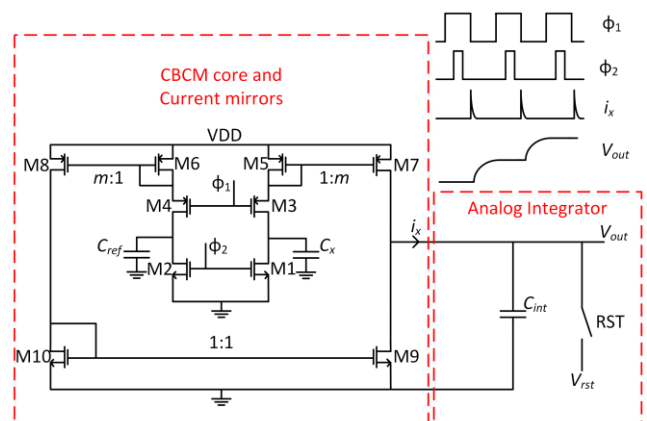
$\phi_1$

$\phi_2$

$i_x$

$V_{out}$

CBCM core and Current mirrors

VDD

M8

M6

M5

M7

$m$:1

1:$m$

$\phi_1$

M4

M3

$\phi_2$

$C_{ref}$

$C_x$

M2

M1

$i_x$

Analog Integrator

$V_{out}$

$C_{int}$

RST

1:1

M10

M9

$V_{rst}$